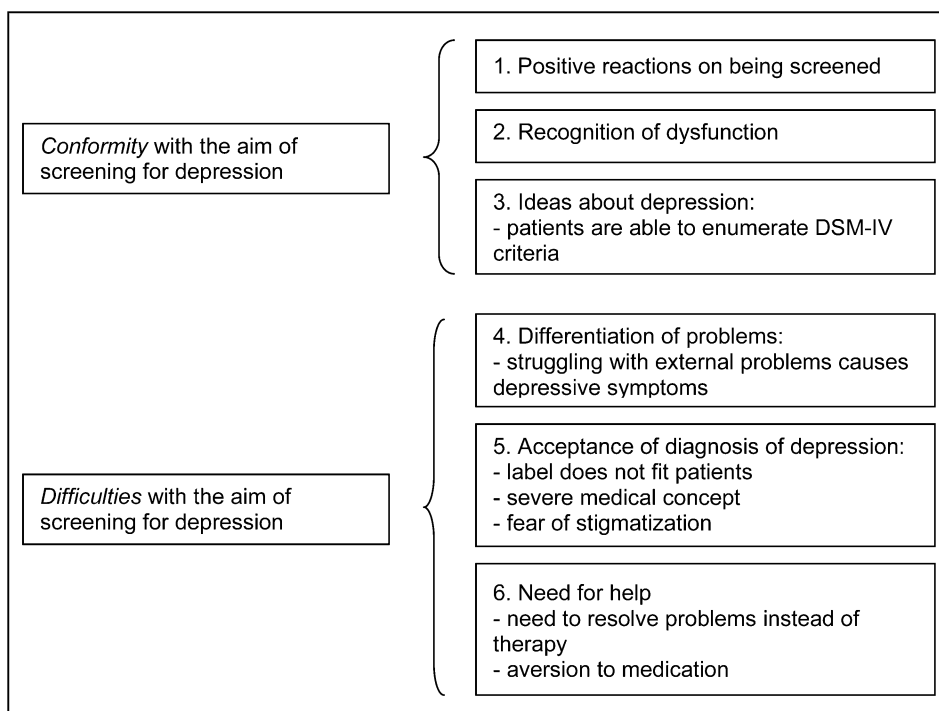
Conformity with the aim of screening for depression

1. Positive reactions on being screened

2. Recognition of dysfunction

3. Ideas about depression:
- patients are able to enumerate DSM-IV criteria

Difficulties with the aim of screening for depression

4. Differentiation of problems:
- struggling with external problems causes depressive symptoms

5. Acceptance of diagnosis of depression:
- label does not fit patients
- severe medical concept
- fear of stigmatization

6. Need for help
- need to resolve problems instead of therapy
- aversion to medication